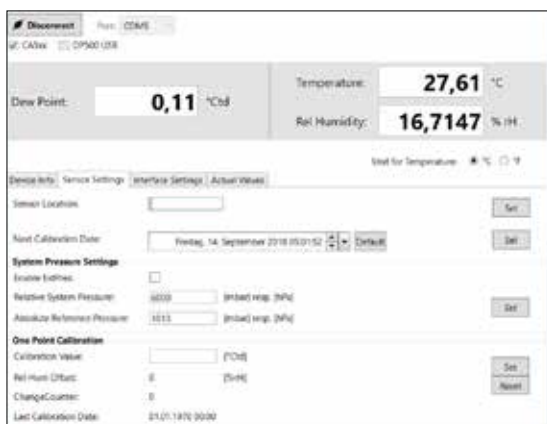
Disconnect Port: COM5

CASxx DP500 USB

Dew Point: 0,11 °Ctd

Temperature: 27,61 °C

Rel Humidity: 16,7147 % rH

Unit for Temperature: °C °F

Device Info Sensor Settings Interface Settings Actual Values

Sensor Location: Set

Next Calibration Date: Freitag, 14. September 2018 05:01:52 Default Set

System Pressure Settings

Enable Entries:

Relative System Pressure: 6000 [mbar] resp. [hPa]

Absolute Reference Pressure: 1013 [mbar] resp. [hPa] Set

One Point Calibration

Calibration Value: [°Ctd]

Rel Hum Offset: 0 [%rH] Set

ChangeCounter: 0 Reset

Last Calibration Date: 01.01.1970 00:00